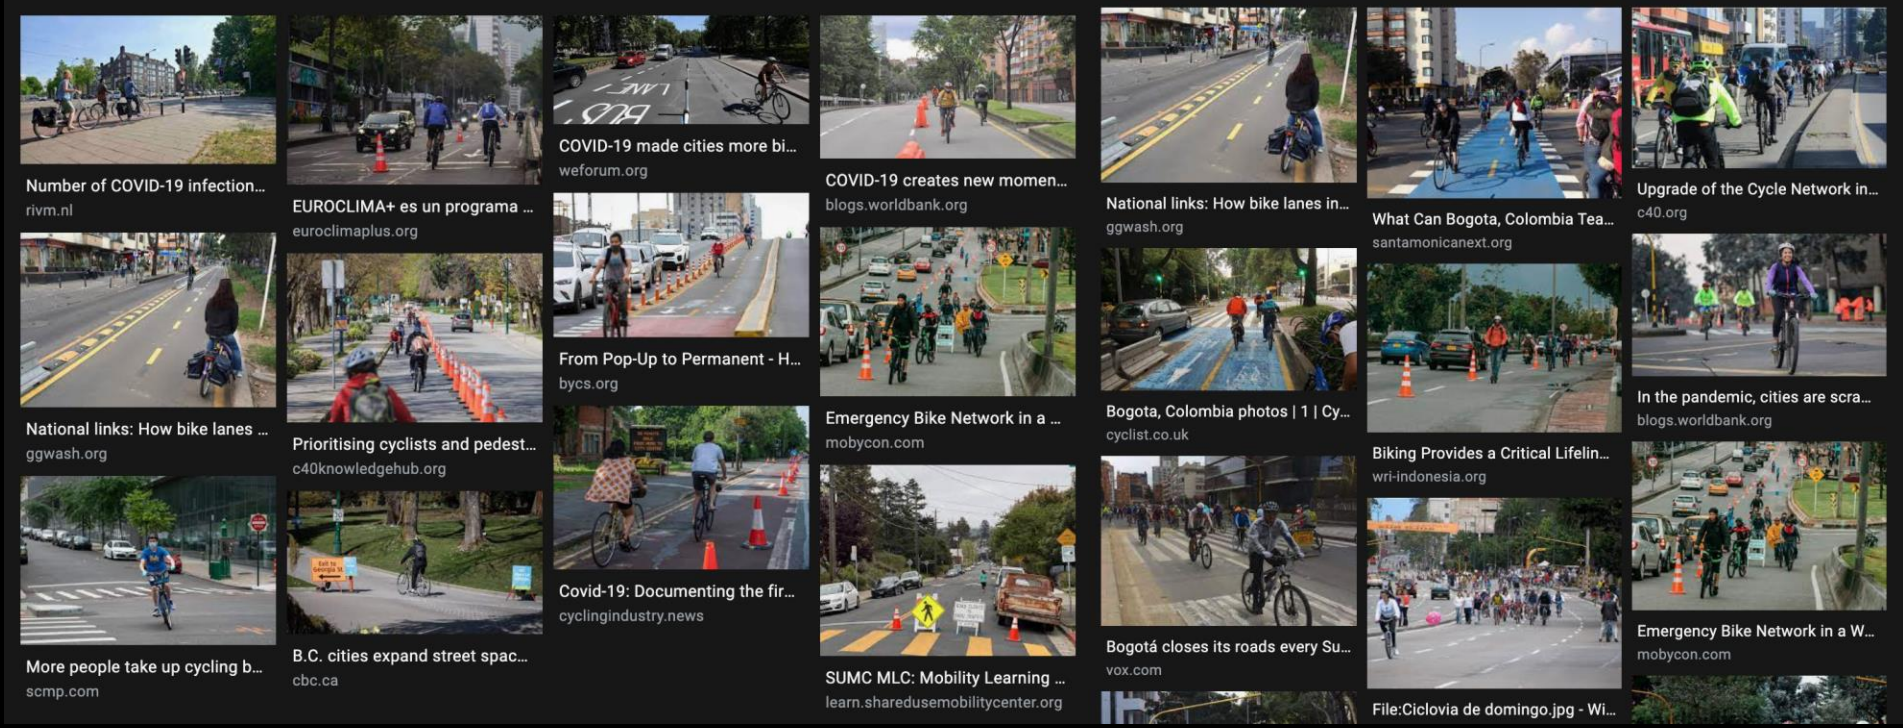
Number of COVID-19 infection...
rivm.nl

National links: How bike lanes ...
ggwash.org

More people take up cycling b...
scmp.com

EUROCLIMA+ es un programa ...
euroclimaplus.org

Prioritising cyclists and pedest...
c40knowledgehub.org

B.C. cities expand street spac...
cbc.ca

COVID-19 made cities more bi...
weforum.org

From Pop-Up to Permanent - H...
bycs.org

Covid-19: Documenting the fir...
cyclingindustry.news

COVID-19 creates new momen...
blogs.worldbank.org

Emergency Bike Network in a ...
mobycon.com

SUMC MLC: Mobility Learning ...
learn.sharedusemobilitycenter.org

National links: How bike lanes in...
ggwash.org

Bogota, Colombia photos | 1 | Cy...
cyclist.co.uk

Bogotá closes its roads every Su...
vox.com

What Can Bogota, Colombia Tea...
santamonicanext.org

Biking Provides a Critical Lifelin...
wri-indonesia.org

File:Ciclovia de domingo.jpg - Wi...

Upgrade of the Cycle Network in...
c40.org

In the pandemic, cities are scra...
blogs.worldbank.org

Emergency Bike Network in a W...
mobycon.com